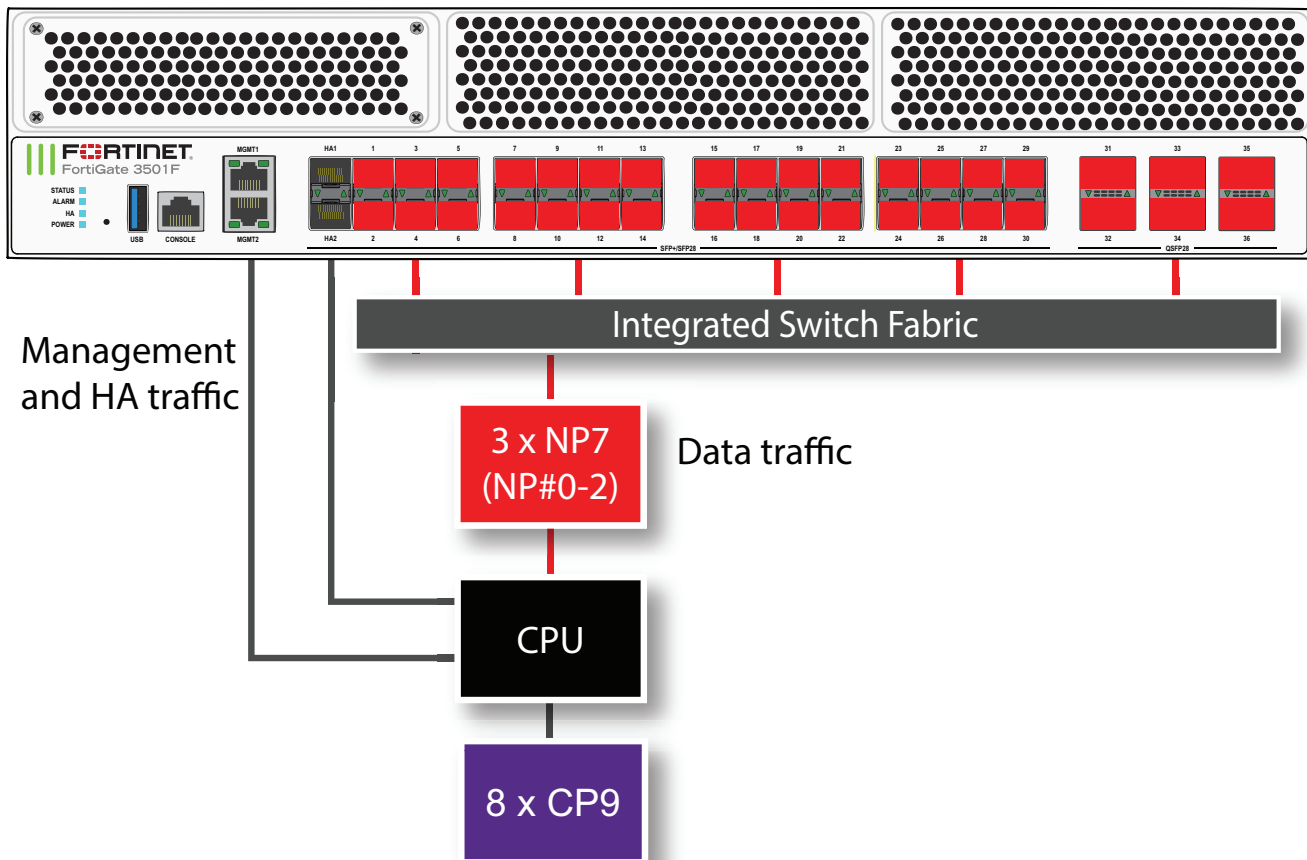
FORTINET
FortiGate 3501F

STATUS
ALARM
HA
POWER

USB
CONSOLE

MGMT1
MGMT2

HA1
HA2

1 3 5
2 4 6

7 9 11 13
8 10 12 14

15 17 19 21
16 18 20 22

23 25 27 29
24 26 28 30

SFP+/SFP28

31 33 35
32 34 36

QSFP28

Integrated Switch Fabric

Management and HA traffic

3 x NP7 (NP#0-2)

Data traffic

CPU

8 x CP9